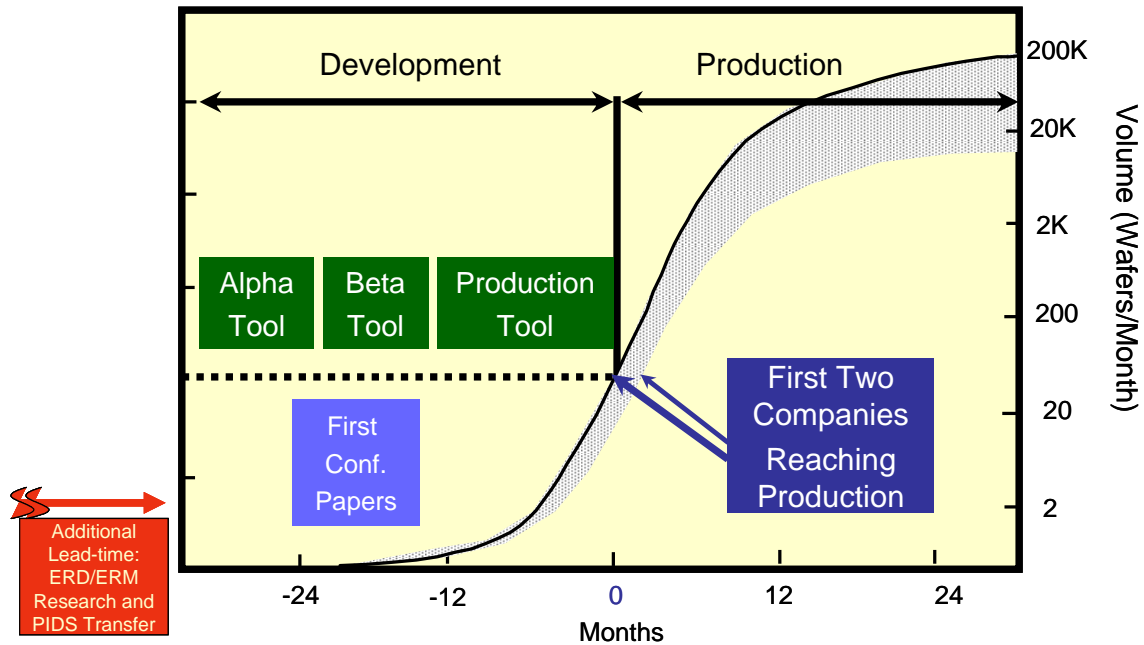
Development

Production

200K

20K

2K

200

20

2

Volume (Wafers/Month)

Alpha Tool

Beta Tool

Production Tool

First Two Companies Reaching Production

First Conf. Papers

Additional Lead-time: ERD/ERM Research and PIDS Transfer

-24

-12

0

12

24

Months